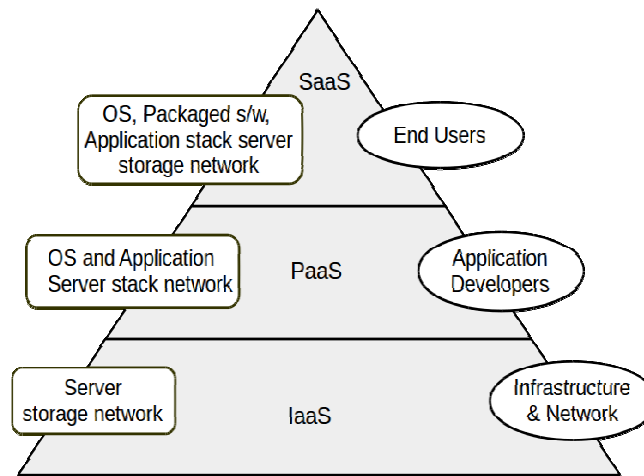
SaaS

OS, Packaged s/w, Application stack server storage network

End Users

OS and Application Server stack network

PaaS

Application Developers

Server storage network

IaaS

Infrastructure & Network